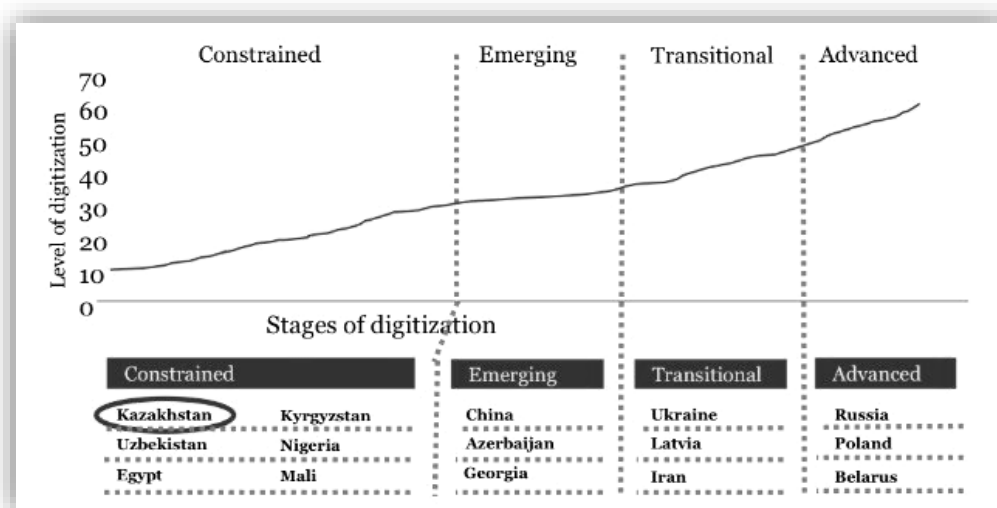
Constrained

Emerging

Transitional

Advanced

Level of digitization

70
60
50
40
30
20
10
0

Stages of digitization

Constrained

Kazakhstan
Kyrgyzstan
Uzbekistan
Nigeria
Egypt
Mali

Emerging

China
Azerbaijan
Georgia

Transitional

Ukraine
Latvia
Iran

Advanced

Russia
Poland
Belarus